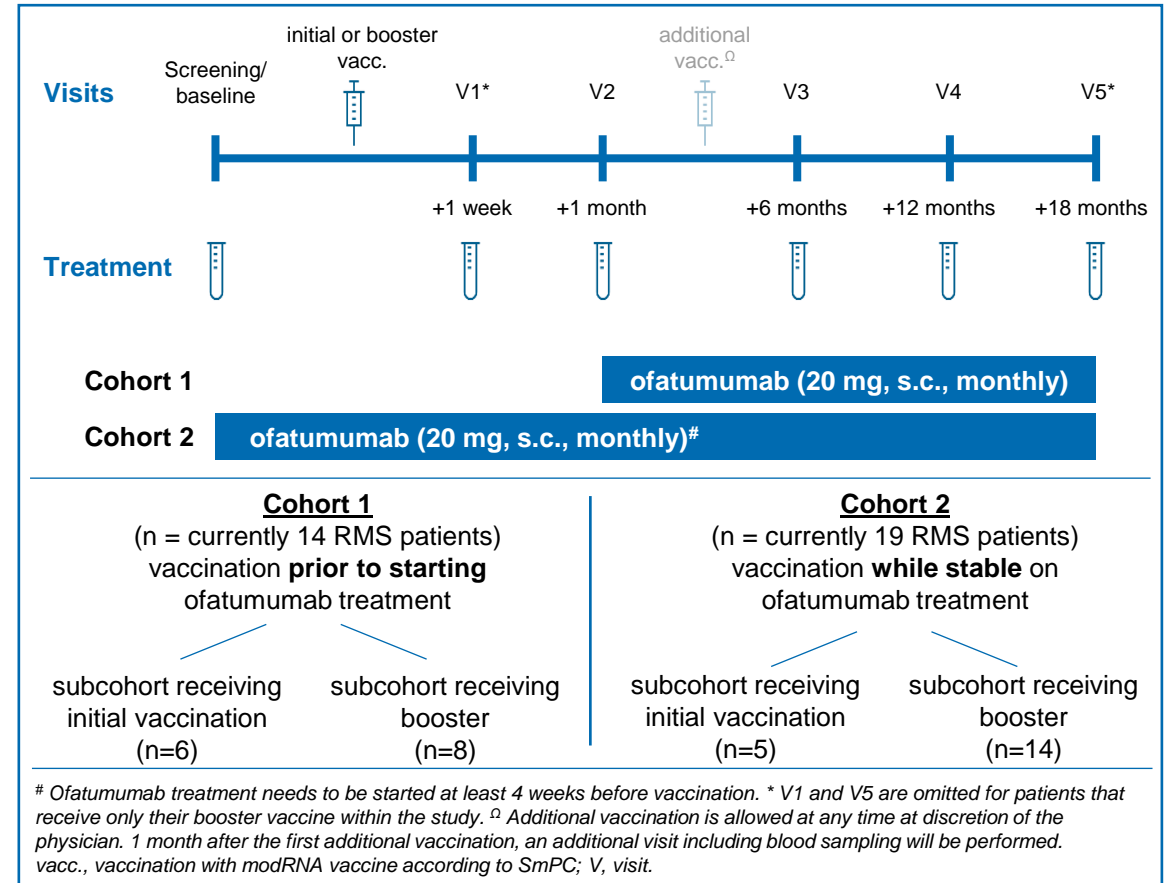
Visits

Screening/ baseline

initial or booster vacc.

V1*

V2

additional vacc.$^{\Omega}$

V3

V4

V5*

+1 week

+1 month

+6 months

+12 months

+18 months

Treatment

Cohort 1

ofatumumab (20 mg, s.c., monthly)

Cohort 2

ofatumumab (20 mg, s.c., monthly)$^{\#}$

Cohort 1
(n = currently 14 RMS patients)
vaccination **prior to starting** ofatumumab treatment

subcohort receiving initial vaccination (n=6)

subcohort receiving booster (n=8)

Cohort 2
(n = currently 19 RMS patients)
vaccination **while stable** on ofatumumab treatment

subcohort receiving initial vaccination (n=5)

subcohort receiving booster (n=14)

$^{\#}$ Ofatumumab treatment needs to be started at least 4 weeks before vaccination. * V1 and V5 are omitted for patients that receive only their booster vaccine within the study. $^{\Omega}$ Additional vaccination is allowed at any time at discretion of the physician. 1 month after the first additional vaccination, an additional visit including blood sampling will be performed. vacc., vaccination with modRNA vaccine according to SmPC; V, visit.